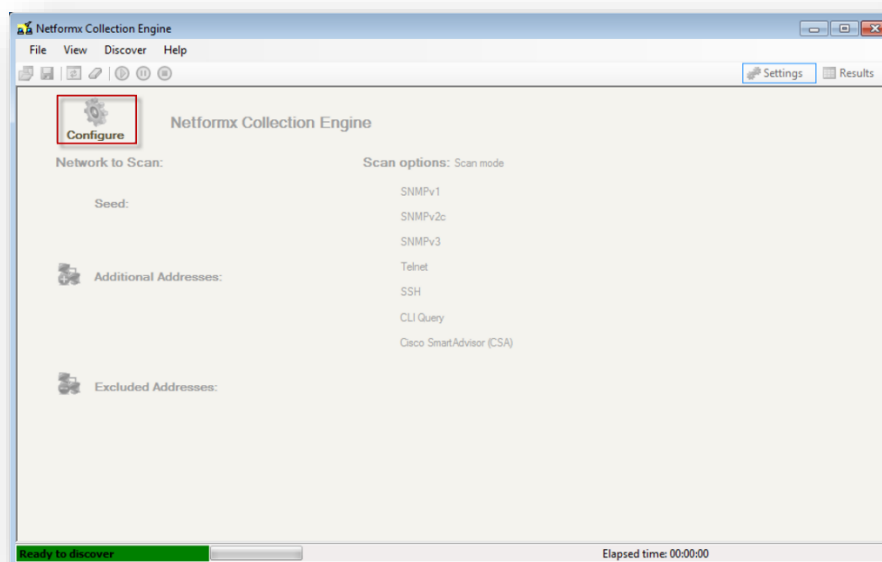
Netformx Collection Engine

File View Discover Help

Settings Results

Configure

Netformx Collection Engine

Network to Scan:

Scan options: Scan mode

Seed:

SNMPv1

SNMPv2c

SNMPv3

Additional Addresses:

Telnet

SSH

CLI Query

Cisco SmartAdvisor (CSA)

Excluded Addresses:

Ready to discover

Elapsed time: 00:00:00